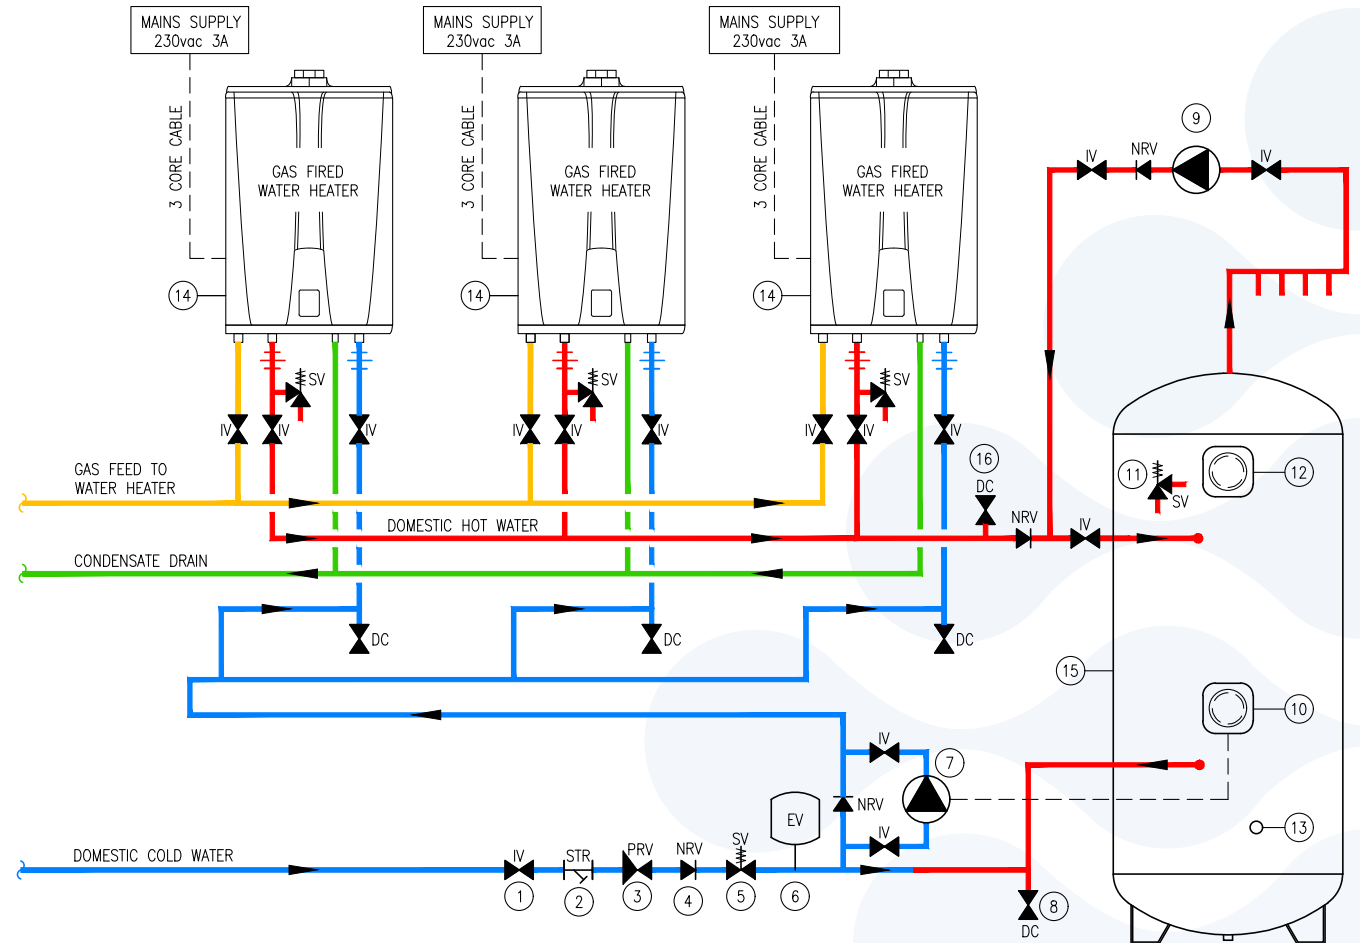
MAINS SUPPLY 230vac 3A

MAINS SUPPLY 230vac 3A

MAINS SUPPLY 230vac 3A

3 CORE CABLE

3 CORE CABLE

3 CORE CABLE

GAS FIRED WATER HEATER

GAS FIRED WATER HEATER

GAS FIRED WATER HEATER

14

14

14

SV

SV

SV

IV IV IV

IV IV IV

IV IV IV

9

IV NRV IV

GAS FEED TO WATER HEATER

16

DC

NRV IV

11

SV

12

DOMESTIC HOT WATER

CONDENSATE DRAIN

DC

DC

DC

15

10

IV

7

NRV

EV

IV

13

DOMESTIC COLD WATER

IV STR PRV NRV SV

1 2 3 4 5 6

8

DC